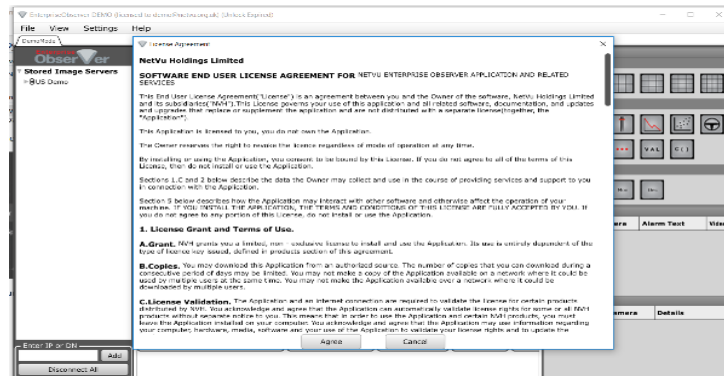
EnterpriseObserver DEMO (licensed to demo@netvu.org.uk) (Unlock Expired)

File View Settings Help

Demo Mode

Observer

Stored Image Servers

US Demo

License Agreement

NetVu Holdings Limited

SOFTWARE END USER LICENSE AGREEMENT FOR NETVU ENTERPRISE OBSERVER APPLICATION AND RELATED SERVICES

This End User License Agreement("License") is an agreement between you and the Owner of the software, NetVu Holdings Limited and its subsidiaries("NVH"). This License governs your use of this application and all related software, documentation, and updates and upgrades that replace or supplement the application and are not distributed with a separate license(together, the "Application").

This Application is licensed to you, you do not own the Application.

The Owner reserves the right to revise the licence regardless of mode of operation at any time.

By installing or using the Application, you consent to be bound by this License. If you do not agree to all of the terms of this License, then do not install or use the Application.

Sections 1.C and 2 below describe the data the Owner may collect and use in the course of providing services and support to you in connection with the Application.

Section 3 below describes how the Application may interact with other software and otherwise affect the operation of your machine. IF YOU INSTALL THE APPLICATION, THE TERMS AND CONDITIONS OF THIS LICENSE ARE FULLY ACCEPTED BY YOU. If you do not agree to any portion of this License, do not install or use the Application.

1. License Grant and Terms of Use.

A.Grant. NVH grants you a limited, non - exclusive license to install and use the Application. Its use is entirely dependent of the type of license key issued, defined in products section of this agreement.

B.Copies. You may download this Application from an authorized source. The number of copies that you can download during a consecutive period of days may be limited. You may not make a copy of the Application available on a network where it could be used by multiple users at the same time. You may not make the Application available over a network where it could be downloaded by multiple users.

C.License Validation. The Application and an internet connection are required to validate the License for certain products distributed by NVH. You acknowledge and agree that the Application can automatically validate license rights for some or all NVH products without separate notice to you. This means that in order to use the Application and certain NVH products, you must leave the Application installed on your computer. You acknowledge and agree that the Application may use information regarding your computer, hardware, media, software and your use of the Application to validate your license rights and to update the

Agree

Cancel

Enter IP or DN

Add

Disconnect All

VAL

era Alarm Text

amera Details